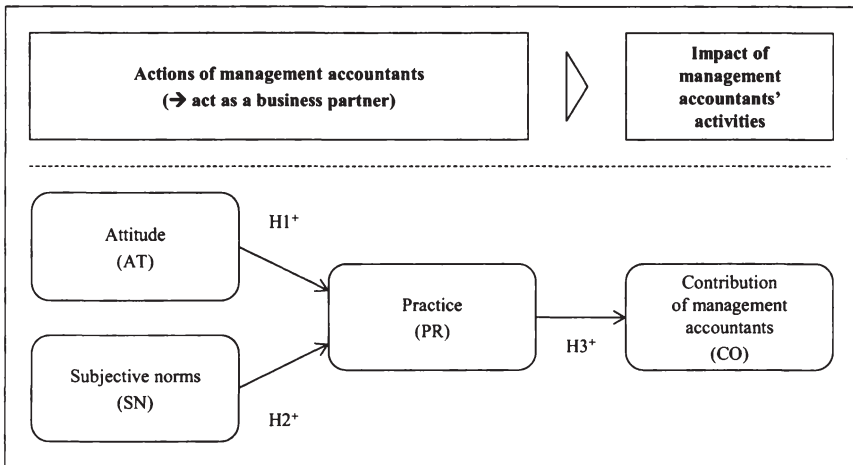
Actions of management accountants
(→ act as a business partner)

Impact of management accountants' activities

Attitude
(AT)

$H1^+$

Practice
(PR)

$H3^+$

Contribution of management accountants
(CO)

Subjective norms
(SN)

$H2^+$